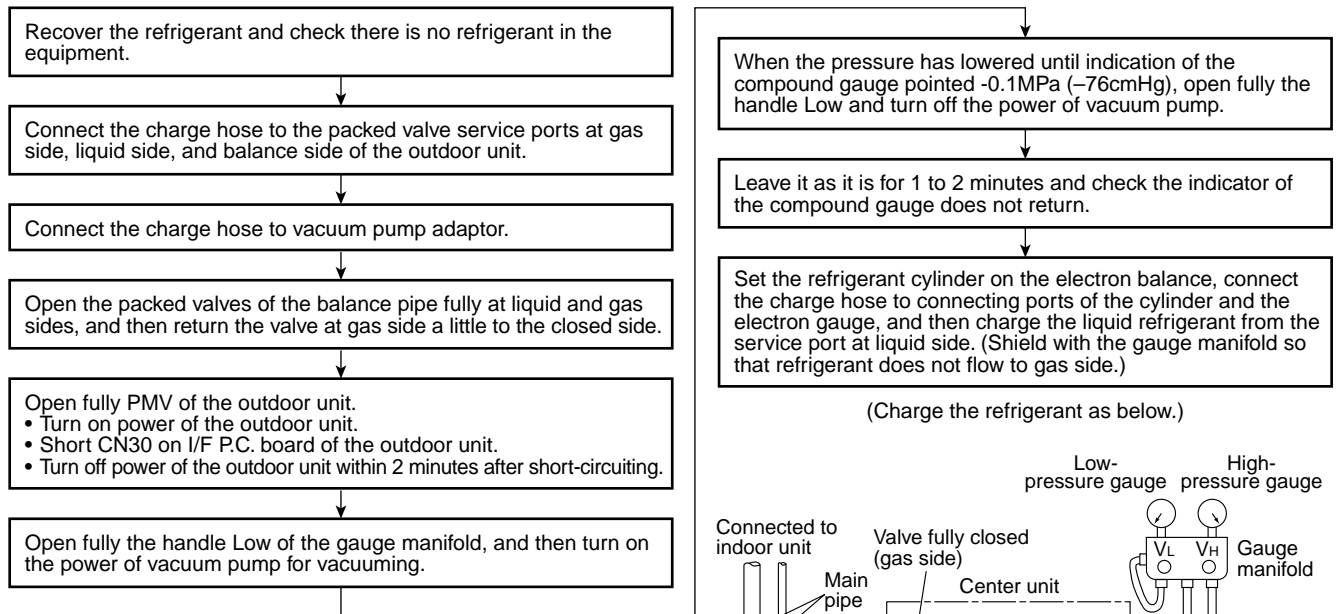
Recover the refrigerant and check there is no refrigerant in the equipment.

Connect the charge hose to the packed valve service ports at gas side, liquid side, and balance side of the outdoor unit.

Connect the charge hose to vacuum pump adaptor.

Open the packed valves of the balance pipe fully at liquid and gas sides, and then return the valve at gas side a little to the closed side.

Open fully PMV of the outdoor unit.
• Turn on power of the outdoor unit.
• Short CN30 on I/F P.C. board of the outdoor unit.
• Turn off power of the outdoor unit within 2 minutes after short-circuiting.

Open fully the handle Low of the gauge manifold, and then turn on the power of vacuum pump for vacuuming.

When the pressure has lowered until indication of the compound gauge pointed -0.1MPa (–76cmHg), open fully the handle Low and turn off the power of vacuum pump.

Leave it as it is for 1 to 2 minutes and check the indicator of the compound gauge does not return.

Set the refrigerant cylinder on the electron balance, connect the charge hose to connecting ports of the cylinder and the electron gauge, and then charge the liquid refrigerant from the service port at liquid side. (Shield with the gauge manifold so that refrigerant does not flow to gas side.)

(Charge the refrigerant as below.)

Low-pressure gauge

High-pressure gauge

Connected to indoor unit

Valve fully closed (gas side)

$V_L$

$V_H$

Gauge manifold

Main pipe

Center unit